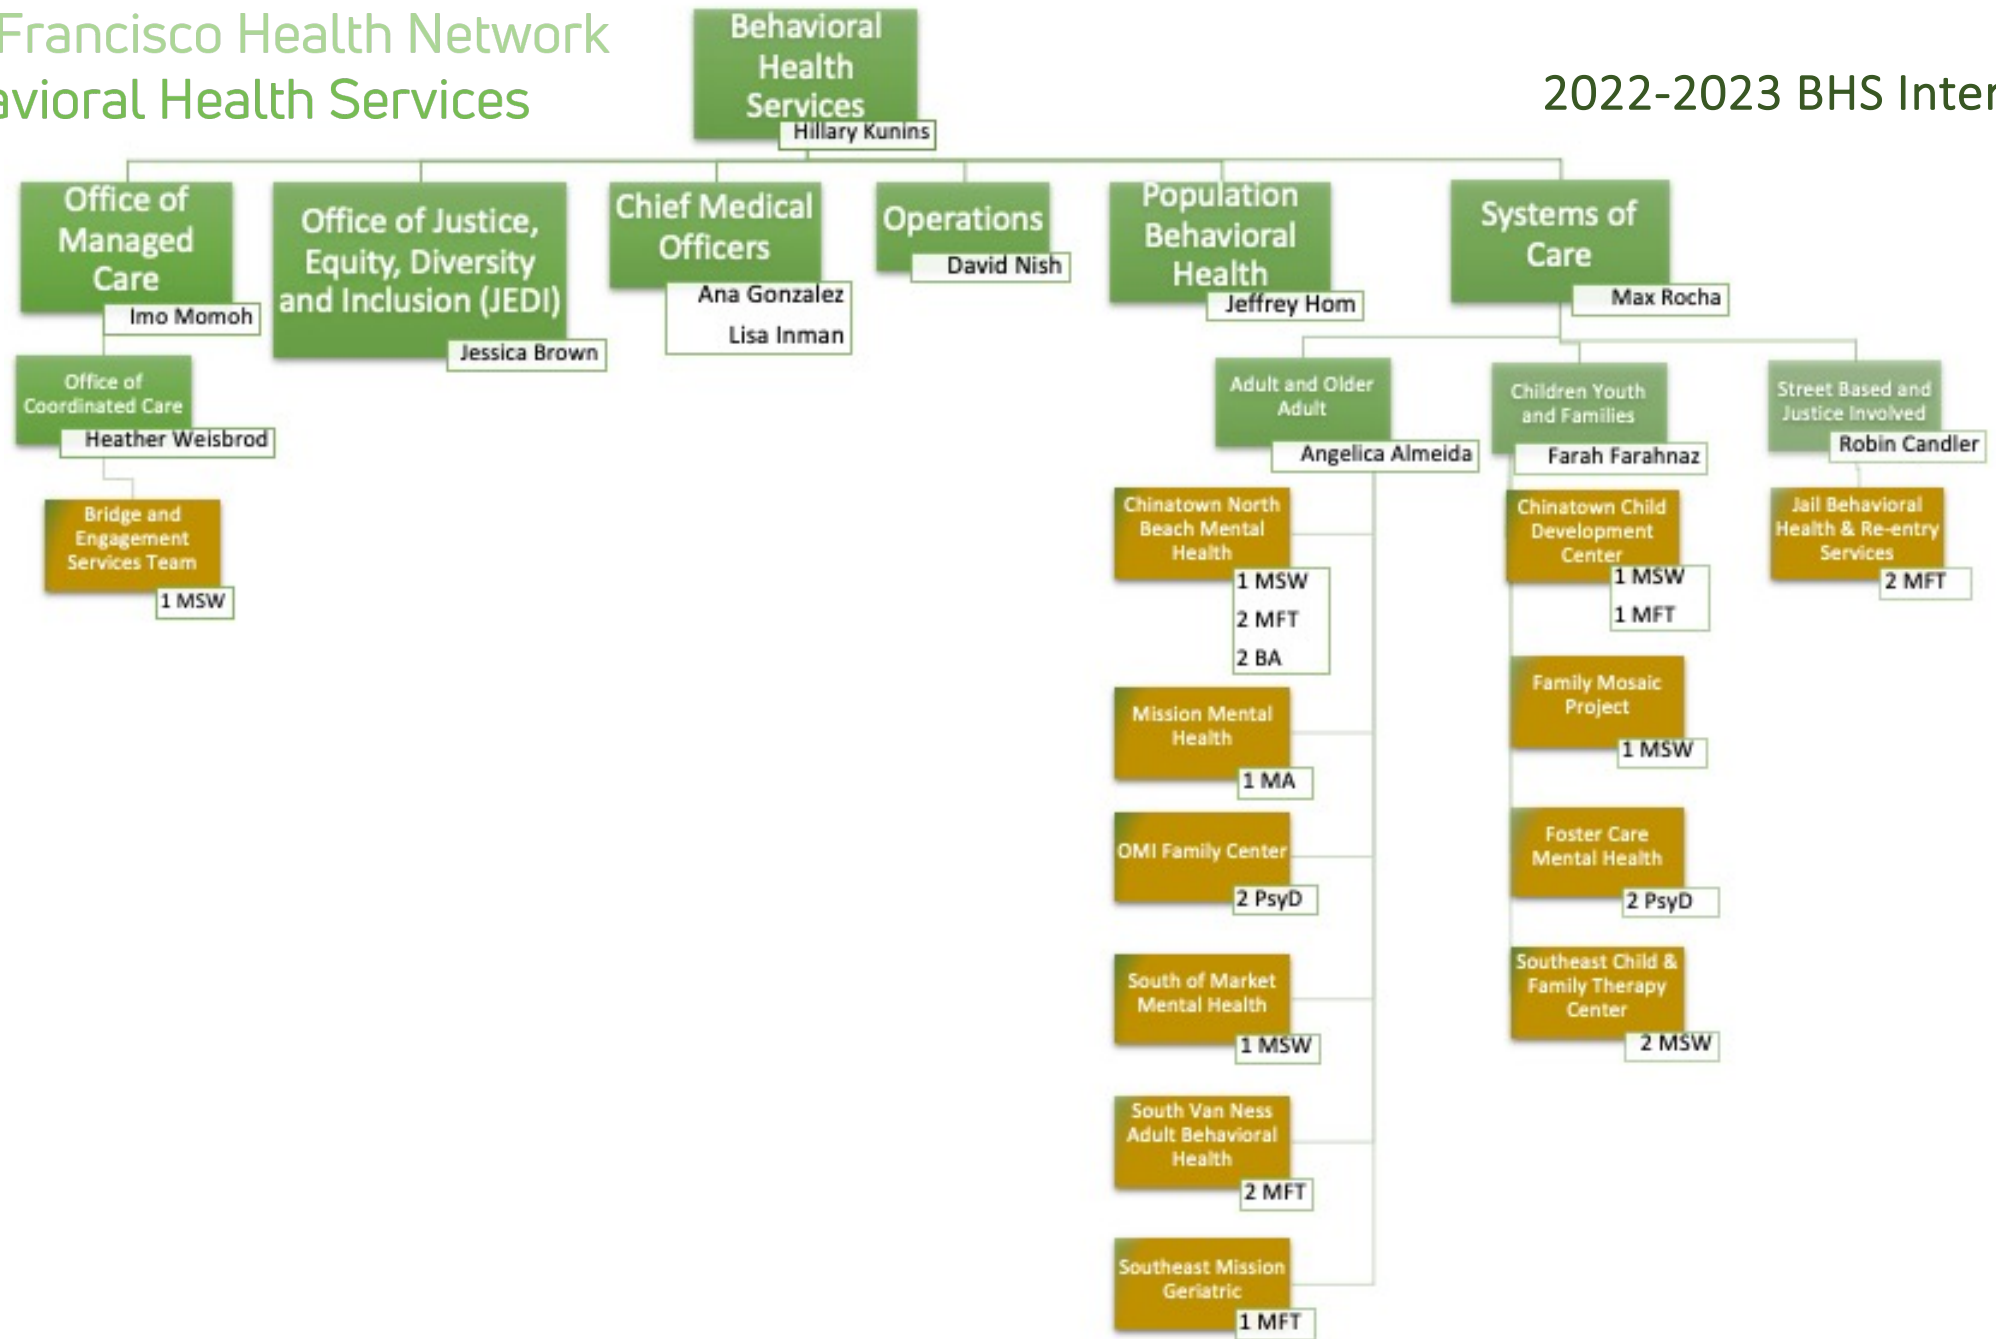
Francisco Health Network
avioral Health Services

Behavioral Health Services
Hillary Kunins

2022-2023 BHS Inter

Office of Managed Care
Imo Momoh

Office of Justice, Equity, Diversity and Inclusion (JEDI)
Jessica Brown

Chief Medical Officers
Ana Gonzalez
Lisa Inman

Operations
David Nish

Population Behavioral Health
Jeffrey Hom

Systems of Care
Max Rocha

Office of Coordinated Care
Heather Weisbrod

Bridge and Engagement Services Team
1 MSW

Adult and Older Adult
Angelica Almeida

Children Youth and Families
Farah Farahnaz

Street Based and Justice Involved
Robin Candler

Chinatown North Beach Mental Health
1 MSW
2 MFT
2 BA

Mission Mental Health
1 MA

OMI Family Center
2 PsyD

South of Market Mental Health
1 MSW

South Van Ness Adult Behavioral Health
2 MFT

Southeast Mission Geriatric
1 MFT

Chinatown Child Development Center
1 MSW
1 MFT

Family Mosaic Project
1 MSW

Foster Care Mental Health
2 PsyD

Southeast Child & Family Therapy Center
2 MSW

Jail Behavioral Health & Re-entry Services
2 MFT